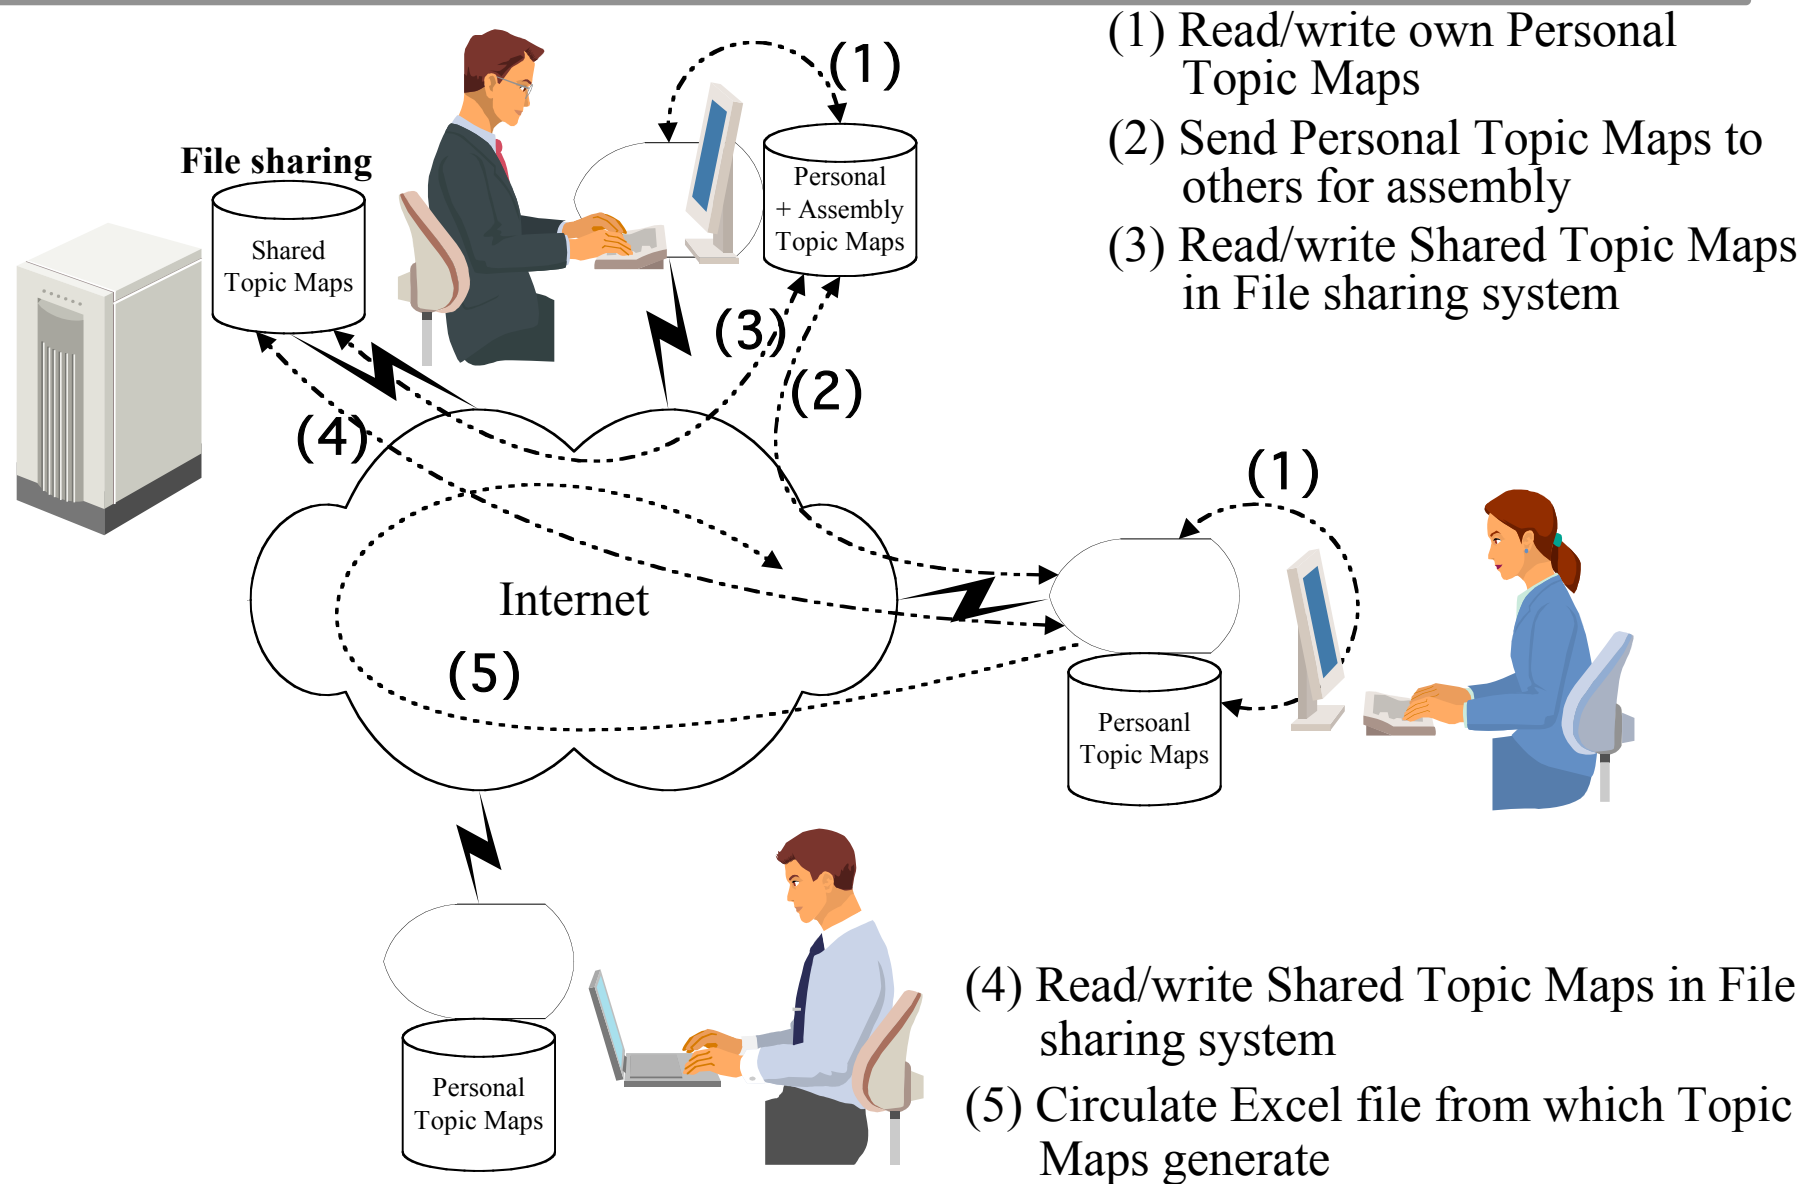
(1) Read/write own Personal Topic Maps

(2) Send Personal Topic Maps to others for assembly

(3) Read/write Shared Topic Maps in File sharing system

File sharing

Shared Topic Maps

(1)

Personal + Assembly Topic Maps

(3)

(2)

(4)

Internet

(1)

(5)

Persoanl Topic Maps

Personal Topic Maps

(4) Read/write Shared Topic Maps in File sharing system

(5) Circulate Excel file from which Topic Maps generate